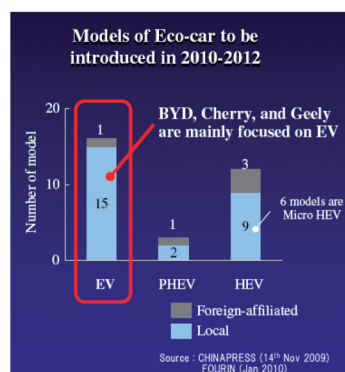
Models of Eco-car to be introduced in 2010-2012

20
10
0
Number of model

BYD, Cherry, and Geely are mainly focused on EV

1
15
EV

1
2
PHEV

3
9
HEV

6 models are Micro HEV

Foreign-affiliated
Local

Source : CHINAPRESS (14th Nov 2009)
FOURIN (Jan 2010)